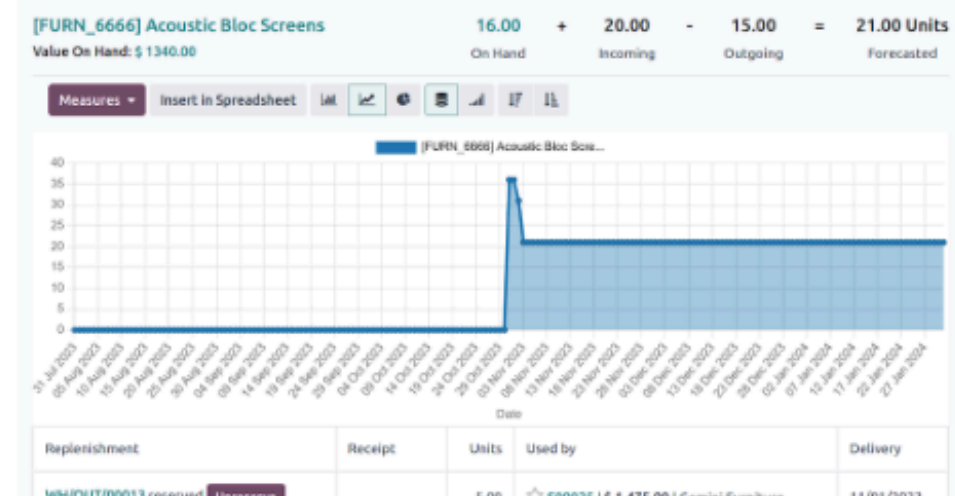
[FURN_6666] Acoustic Bloc Screens
Value On Hand: $ 1340.00

16.00 On Hand + 20.00 Incoming - 15.00 Outgoing = 21.00 Units Forecasted

Measures ▾ Insert in Spreadsheet

[FURN_6666] Acoustic Bloc Scre...

40
35
30
25
20
15
10
5
0

31 Jul 2023, 05 Aug 2023, 10 Aug 2023, 15 Aug 2023, 20 Aug 2023, 25 Aug 2023, 30 Aug 2023, 04 Sep 2023, 09 Sep 2023, 14 Sep 2023, 19 Sep 2023, 24 Sep 2023, 29 Sep 2023, 04 Oct 2023, 09 Oct 2023, 14 Oct 2023, 19 Oct 2023, 24 Oct 2023, 29 Oct 2023, 03 Nov 2023, 08 Nov 2023, 13 Nov 2023, 18 Nov 2023, 23 Nov 2023, 28 Nov 2023, 03 Dec 2023, 08 Dec 2023, 13 Dec 2023, 18 Dec 2023, 23 Dec 2023, 28 Dec 2023, 02 Jan 2024, 07 Jan 2024, 12 Jan 2024, 17 Jan 2024, 22 Jan 2024, 27 Jan 2024

Date

| Replenishment | Receipt | Units | Used by | Delivery |
|---|---|---|---|---|
| WH/OUT/00013 reserved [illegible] | | 5.00 | S00025 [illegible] | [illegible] |